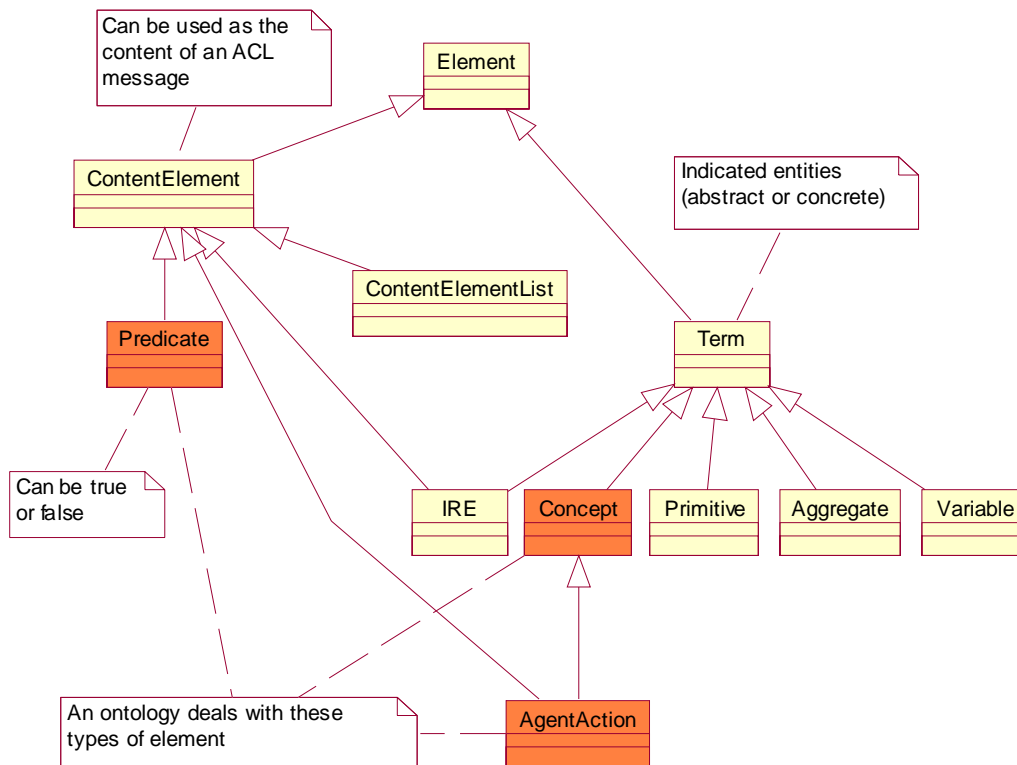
Can be used as the content of an ACL message

Element

ContentElement

Indicated entities (abstract or concrete)

ContentElementList

Predicate

Term

Can be true or false

IRE

Concept

Primitive

Aggregate

Variable

An ontology deals with these types of element

AgentAction